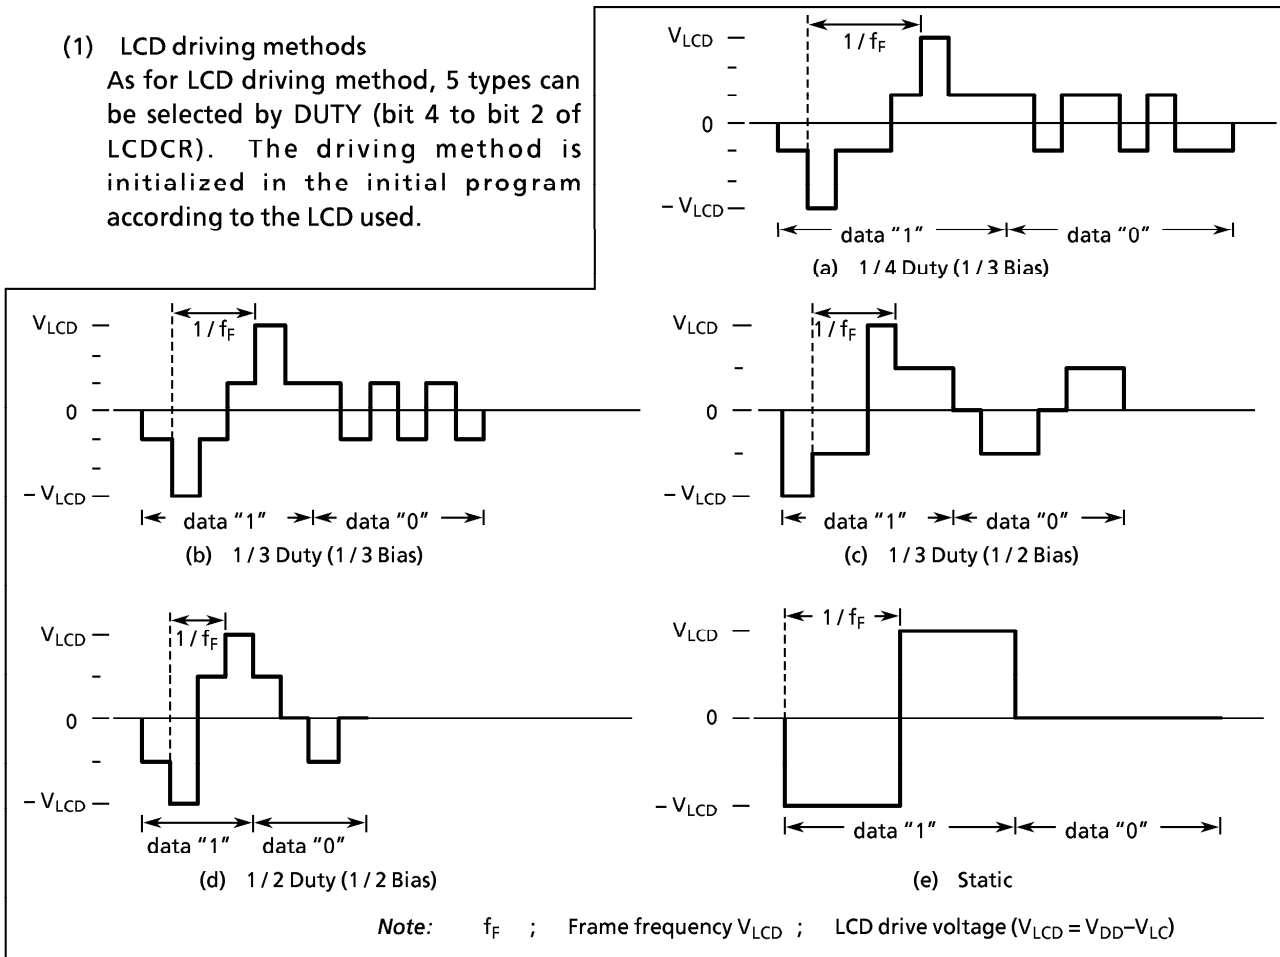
(1) LCD driving methods
As for LCD driving method, 5 types can be selected by DUTY (bit 4 to bit 2 of LCDCR). The driving method is initialized in the initial program according to the LCD used.

$V_{LCD}$
$1 / f_F$
0
$-V_{LCD}$
data "1"
data "0"
(a) 1 / 4 Duty (1 / 3 Bias)

$V_{LCD}$
$1 / f_F$
0
$-V_{LCD}$
data "1"
data "0"
(b) 1 / 3 Duty (1 / 3 Bias)

$V_{LCD}$
$1 / f_F$
0
$-V_{LCD}$
data "1"
data "0"
(c) 1 / 3 Duty (1 / 2 Bias)

$V_{LCD}$
$1 / f_F$
0
$-V_{LCD}$
data "1"
data "0"
(d) 1 / 2 Duty (1 / 2 Bias)

$1 / f_F$
$V_{LCD}$
0
$-V_{LCD}$
data "1"
data "0"
(e) Static

Note: $f_F$ ; Frame frequency $V_{LCD}$ ; LCD drive voltage ($V_{LCD} = V_{DD} - V_{LC}$)